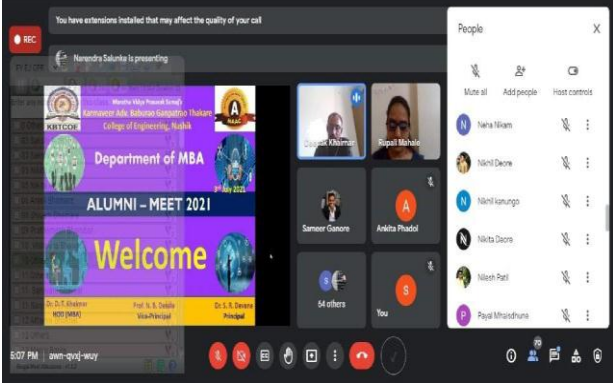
You have extensions installed that may affect the quality of your call

REC

Narendra Salunke is presenting

Maratha Vidya Prasarak Samaj's
Karmaveer Adv. Baburao Ganpatrao Thakare
College of Engineering, Nashik

KBTCOE

A
NAAC

Department of MBA

3rd July 2021

ALUMNI – MEET 2021

Welcome

Dr. D. T. Khairnar
HOD (MBA)

Prof. N. B. Dakale
Vice-Principal

Dr. S. R. Devane
Principal

Deepak Khairnar

Rupali Mahale

Sameer Ganore

Ankita Phadol

54 others

You

People

Mute all

Add people

Host controls

Neha Nikam

Nikhil Deore

Nikhil kanungo

Nikita Deore

Nilesh Patil

Payal Mhaishdhune

5:07 PM | awn-qvxj-wuy

70